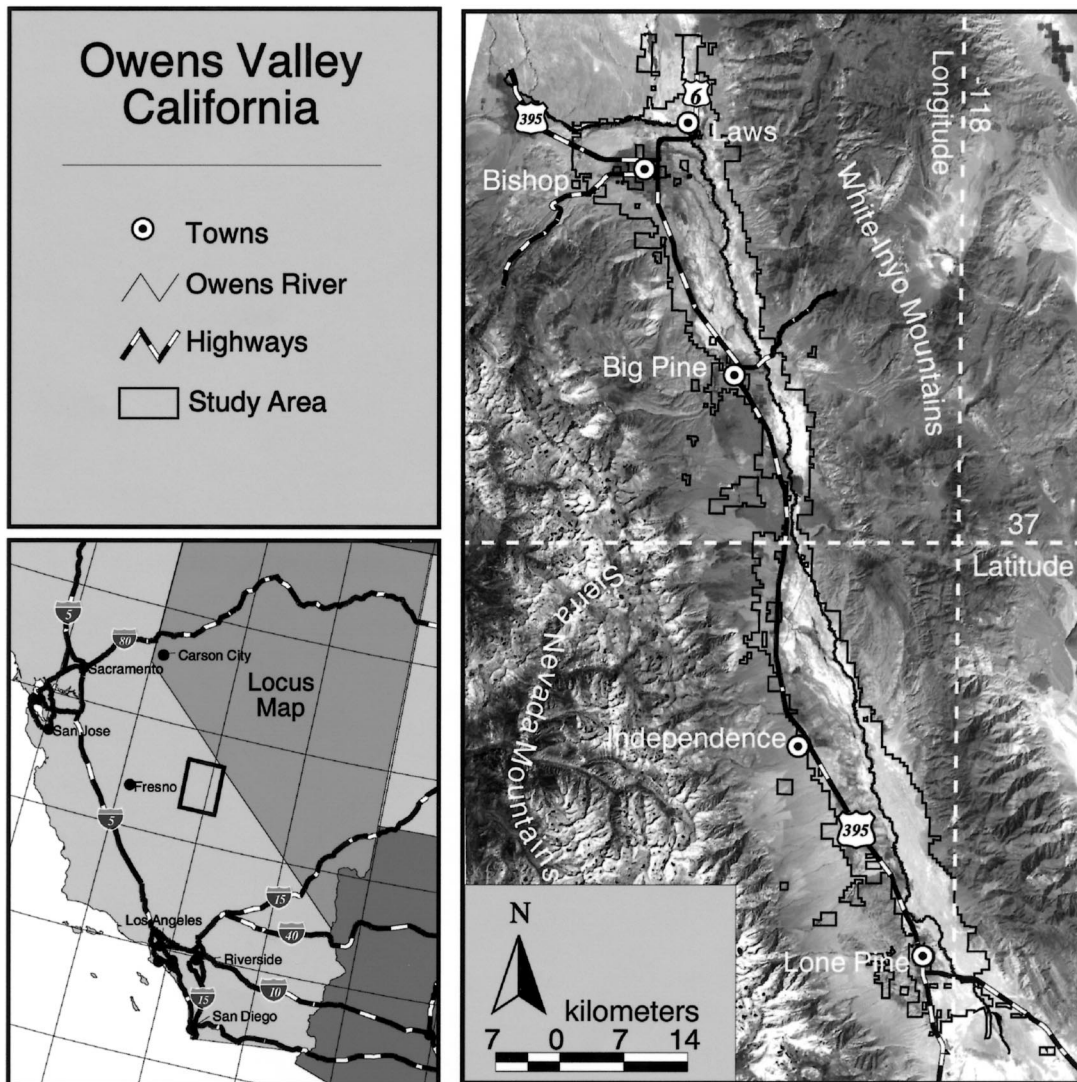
Owens Valley California

Towns
Owens River
Highways
Study Area

5
80
Carson City
Sacramento
Locus Map
San Jose
Fresno
5
15
Los Angeles
40
Riverside
10
15
San Diego

395
6
Laws
Bishop
-118
Longitude
White-Inyo Mountains
Big Pine
37
Latitude
Sierra Nevada Mountains
Independence
395
N
kilometers
7 0 7 14
Lone Pine